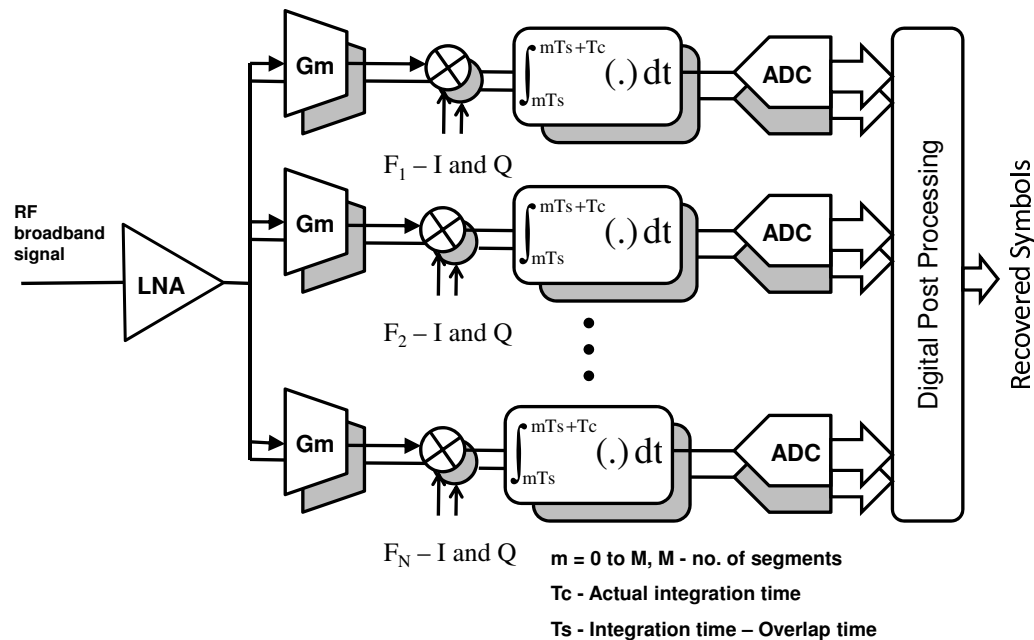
RF broadband signal

LNA

Gm

$\int_{mTs}^{mTs+Tc} (.)\,dt$

ADC

$F_1$ – I and Q

Gm

$\int_{mTs}^{mTs+Tc} (.)\,dt$

ADC

$F_2$ – I and Q

Gm

$\int_{mTs}^{mTs+Tc} (.)\,dt$

ADC

$F_N$ – I and Q

Digital Post Processing

Recovered Symbols

m = 0 to M, M - no. of segments

Tc - Actual integration time

Ts - Integration time – Overlap time